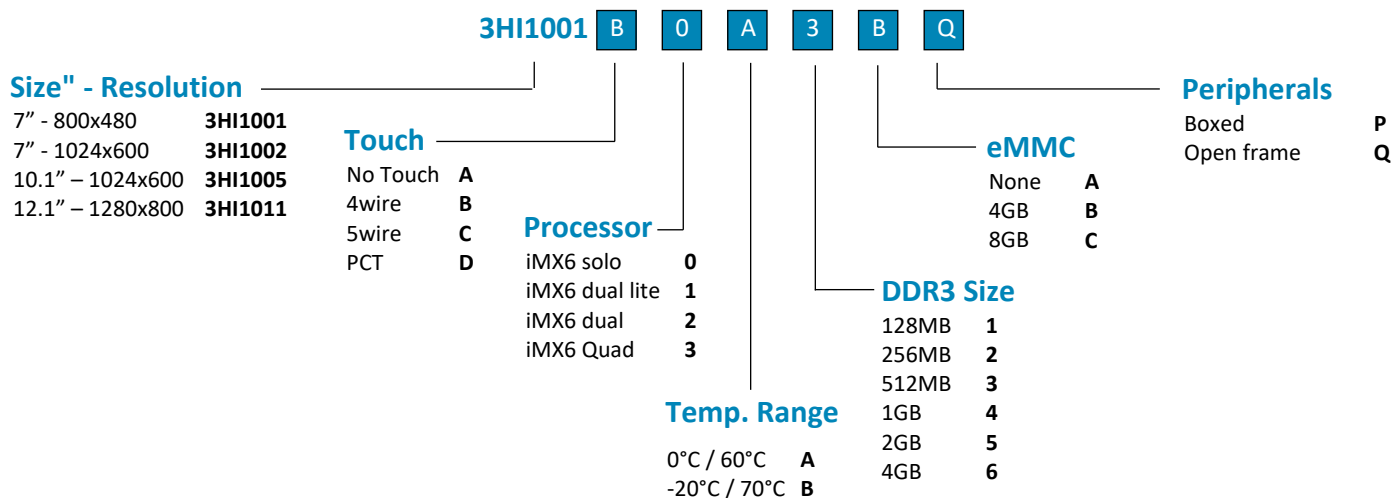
3HI1001 B 0 A 3 B Q

Size" - Resolution
7” - 800x480 **3HI1001**
7” - 1024x600 **3HI1002**
10.1” – 1024x600 **3HI1005**
12.1” – 1280x800 **3HI1011**

Touch
No Touch **A**
4wire **B**
5wire **C**
PCT **D**

Processor
iMX6 solo **0**
iMX6 dual lite **1**
iMX6 dual **2**
iMX6 Quad **3**

Temp. Range
0°C / 60°C **A**
-20°C / 70°C **B**

DDR3 Size
128MB **1**
256MB **2**
512MB **3**
1GB **4**
2GB **5**
4GB **6**

eMMC
None **A**
4GB **B**
8GB **C**

Peripherals
Boxed **P**
Open frame **Q**